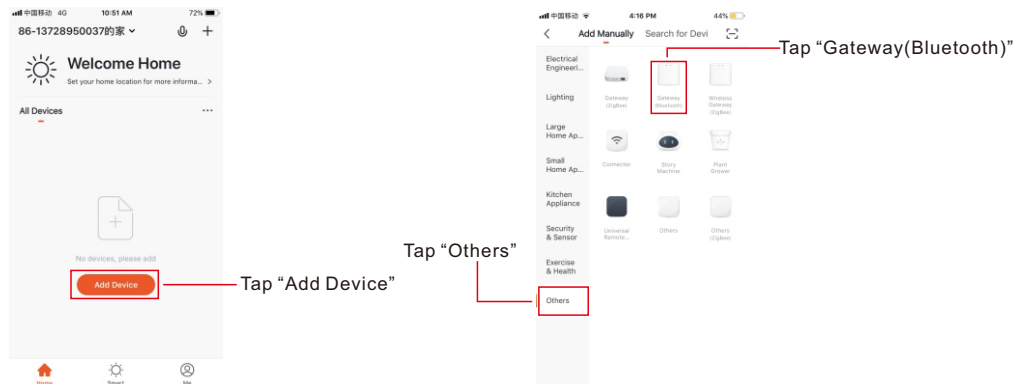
中国移动 4G 10:51 AM 72%

86-13728950037的家

Welcome Home

Set your home location for more informa... >

All Devices

No devices, please add

Add Device

Tap “Add Device”

Home Smart Me

中国移动 4:16 PM 44%

Add Manually Search for Devi

Tap “Gateway(Bluetooth)”

Electrical Engineeri...

Lighting

Large Home Ap...

Small Home Ap...

Kitchen Appliance

Security & Sensor

Exercise & Health

Others

Gateway (ZigBee)

Gateway (Bluetooth)

Wireless Gateway (ZigBee)

Connector

Story Machine

Plant Grower

Universal Remote...

Others

Others (ZigBee)

Tap “Others”